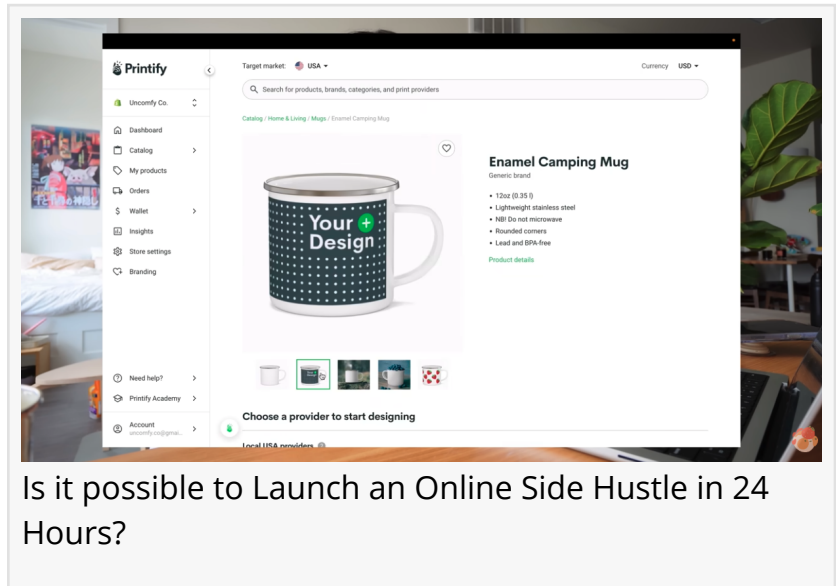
Printify

Uncomfy Co.

Dashboard
Catalog
My products
Orders
Wallet
Insights
Store settings
Branding

Need help?
Printify Academy
Account
uncomfy.co@gmai...

Target market: USA
Currency USD

Search for products, brands, categories, and print providers

Catalog / Home & Living / Mugs / Enamel Camping Mug

Your Design

Enamel Camping Mug
Generic brand

• 12oz (0.35 l)
• Lightweight stainless steel
• NB! Do not microwave
• Rounded corners
• Lead and BPA-free

Product details

Choose a provider to start designing

Local USA providers

Is it possible to Launch an Online Side Hustle in 24 Hours?